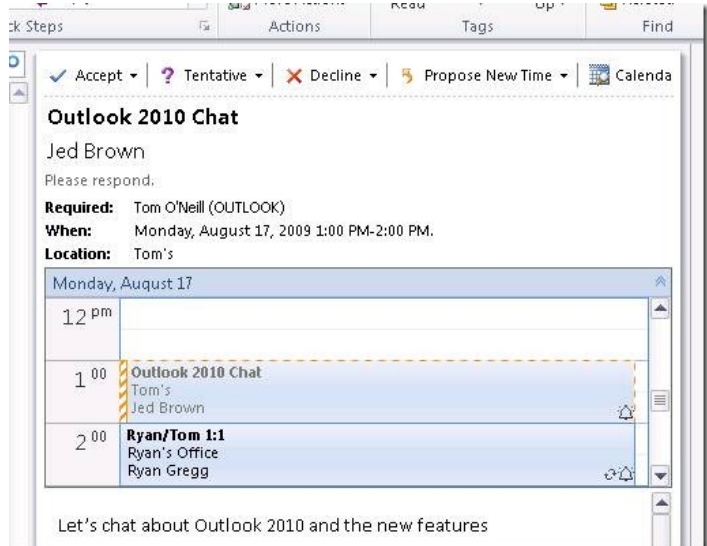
ck Steps
Actions
Tags
Find

Accept ▾ | ? Tentative ▾ | Decline ▾ | Propose New Time ▾ | Calenda

Outlook 2010 Chat
Jed Brown
Please respond.
Required: Tom O'Neill (OUTLOOK)
When: Monday, August 17, 2009 1:00 PM-2:00 PM.
Location: Tom's

Monday, August 17

12 pm

1 00
Outlook 2010 Chat
Tom's
Jed Brown

2 00
Ryan/Tom 1:1
Ryan's Office
Ryan Gregg

Let's chat about Outlook 2010 and the new features